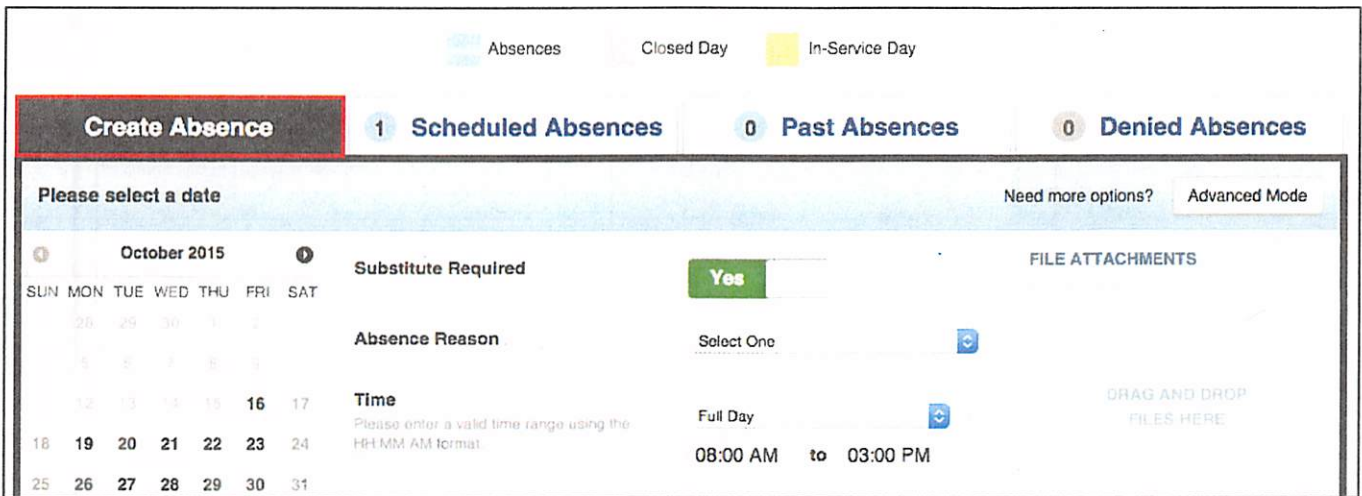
Absences Closed Day In-Service Day

Create Absence

1 Scheduled Absences

0 Past Absences

0 Denied Absences

Please select a date

Need more options? Advanced Mode

October 2015

| SUN | MON | TUE | WED | THU | FRI | SAT |
|---|---|---|---|---|---|---|
| 27 | 28 | 29 | 30 | 1 | 2 | 3 |
| 4 | 5 | 6 | 7 | 8 | 9 | 10 |
| 11 | 12 | 13 | 14 | 15 | 16 | 17 |
| 18 | 19 | 20 | 21 | 22 | 23 | 24 |
| 25 | 26 | 27 | 28 | 29 | 30 | 31 |

Substitute Required

Yes

Absence Reason

Select One

Time

Please enter a valid time range using the HH:MM AM format

Full Day

08:00 AM to 03:00 PM

FILE ATTACHMENTS

DRAG AND DROP FILES HERE